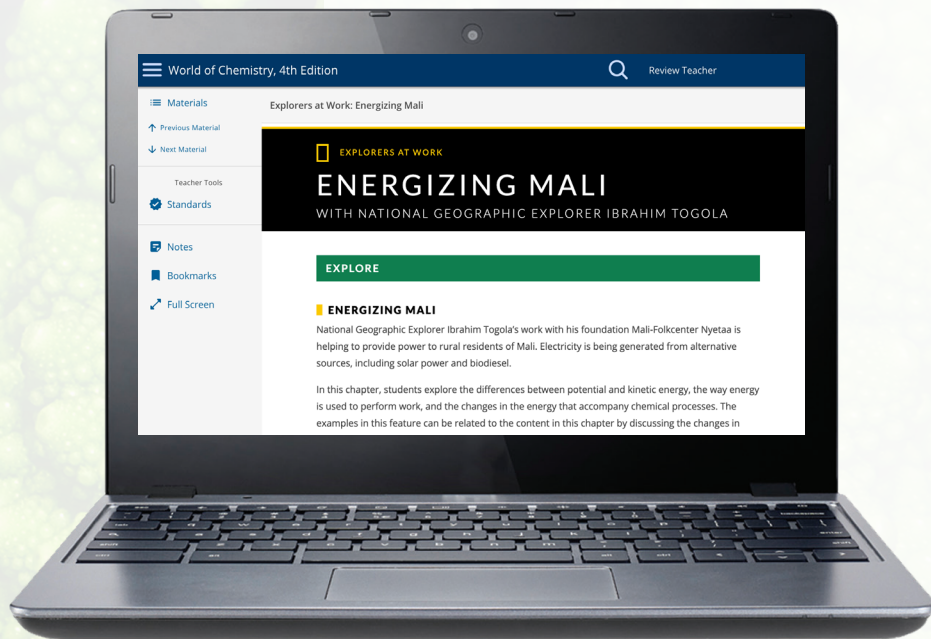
World of Chemistry, 4th Edition

Review Teacher

Materials

Previous Material

Next Material

Teacher Tools

Standards

Notes

Bookmarks

Full Screen

Explorers at Work: Energizing Mali

EXPLORERS AT WORK

ENERGIZING MALI

WITH NATIONAL GEOGRAPHIC EXPLORER IBRAHIM TOGOLA

EXPLORE

ENERGIZING MALI

National Geographic Explorer Ibrahim Togola's work with his foundation Mali-Folkcenter Nyetaa is helping to provide power to rural residents of Mali. Electricity is being generated from alternative sources, including solar power and biodiesel.

In this chapter, students explore the differences between potential and kinetic energy, the way energy is used to perform work, and the changes in the energy that accompany chemical processes. The examples in this feature can be related to the content in this chapter by discussing the changes in